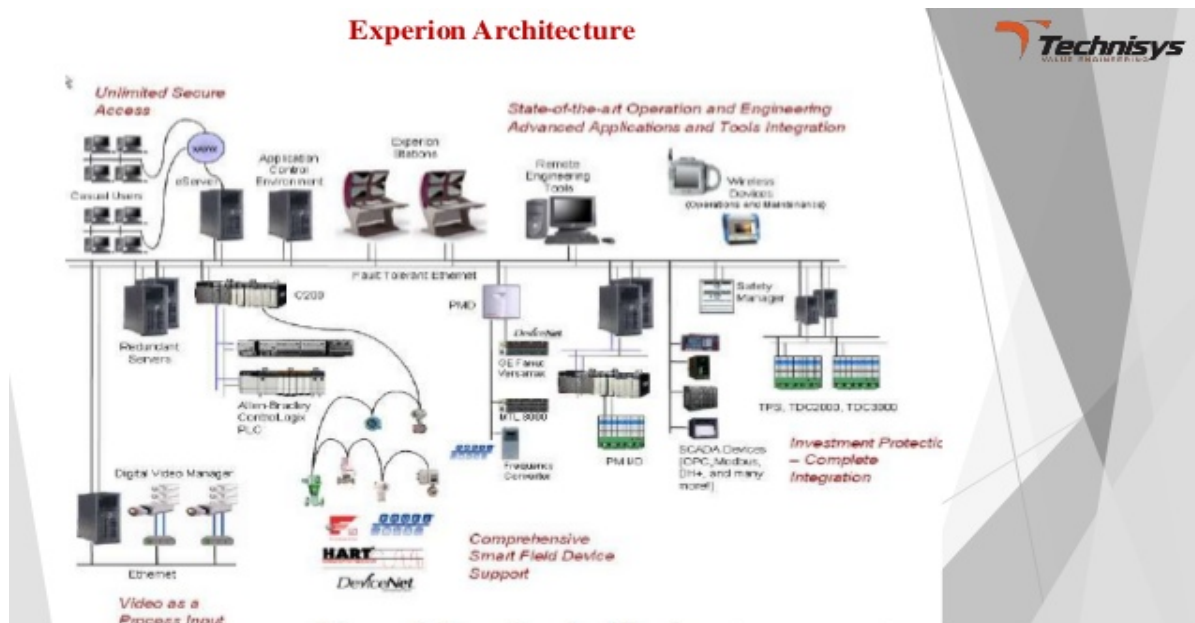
Experion Architecture

Technisys
VALUE ENGINEERING

Unlimited Secure Access

Casual Users

eServer

Application Control Environment

Experion Stations

State-of-the-art Operation and Engineering Advanced Applications and Tools Integration

Remote Engineering Tools

Wireless Devices (Operations and Maintenance)

Fault Tolerant Ethernet

Redundant Servers

C200

PMD

DeviceNet

GE Fanuc Versamax

MTL 8000

Frequency Converter

Allen-Bradley ControlLogix PLC

PM I/O

Safety Manager

SCADA Devices (OPC, Modbus, DH+, and many more!)

TPS, TDC2000, TDC3000

Investment Protectic – Complete Integration

Digital Video Manager

Ethernet

Video as a Process Input

HART

DeviceNet

Comprehensive Smart Field Device Support